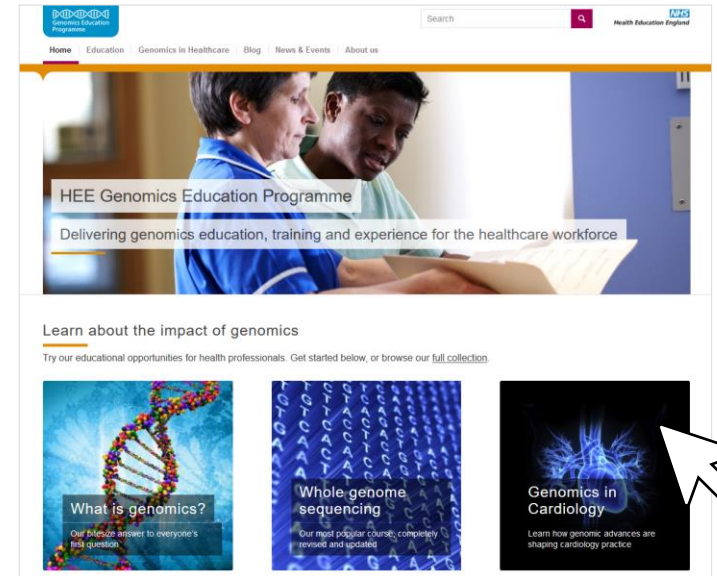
Genomics Education Programme

Search

NHS
Health Education England

Home | Education | Genomics in Healthcare | Blog | News & Events | About us

HEE Genomics Education Programme

Delivering genomics education, training and experience for the healthcare workforce

Learn about the impact of genomics

Try our educational opportunities for health professionals. Get started below, or browse our full collection.

What is genomics?
Our bitesize answer to everyone's first question

Whole genome sequencing
Our most popular course, completely revised and updated

Genomics in Cardiology
Learn how genomic advances are shaping cardiology practice